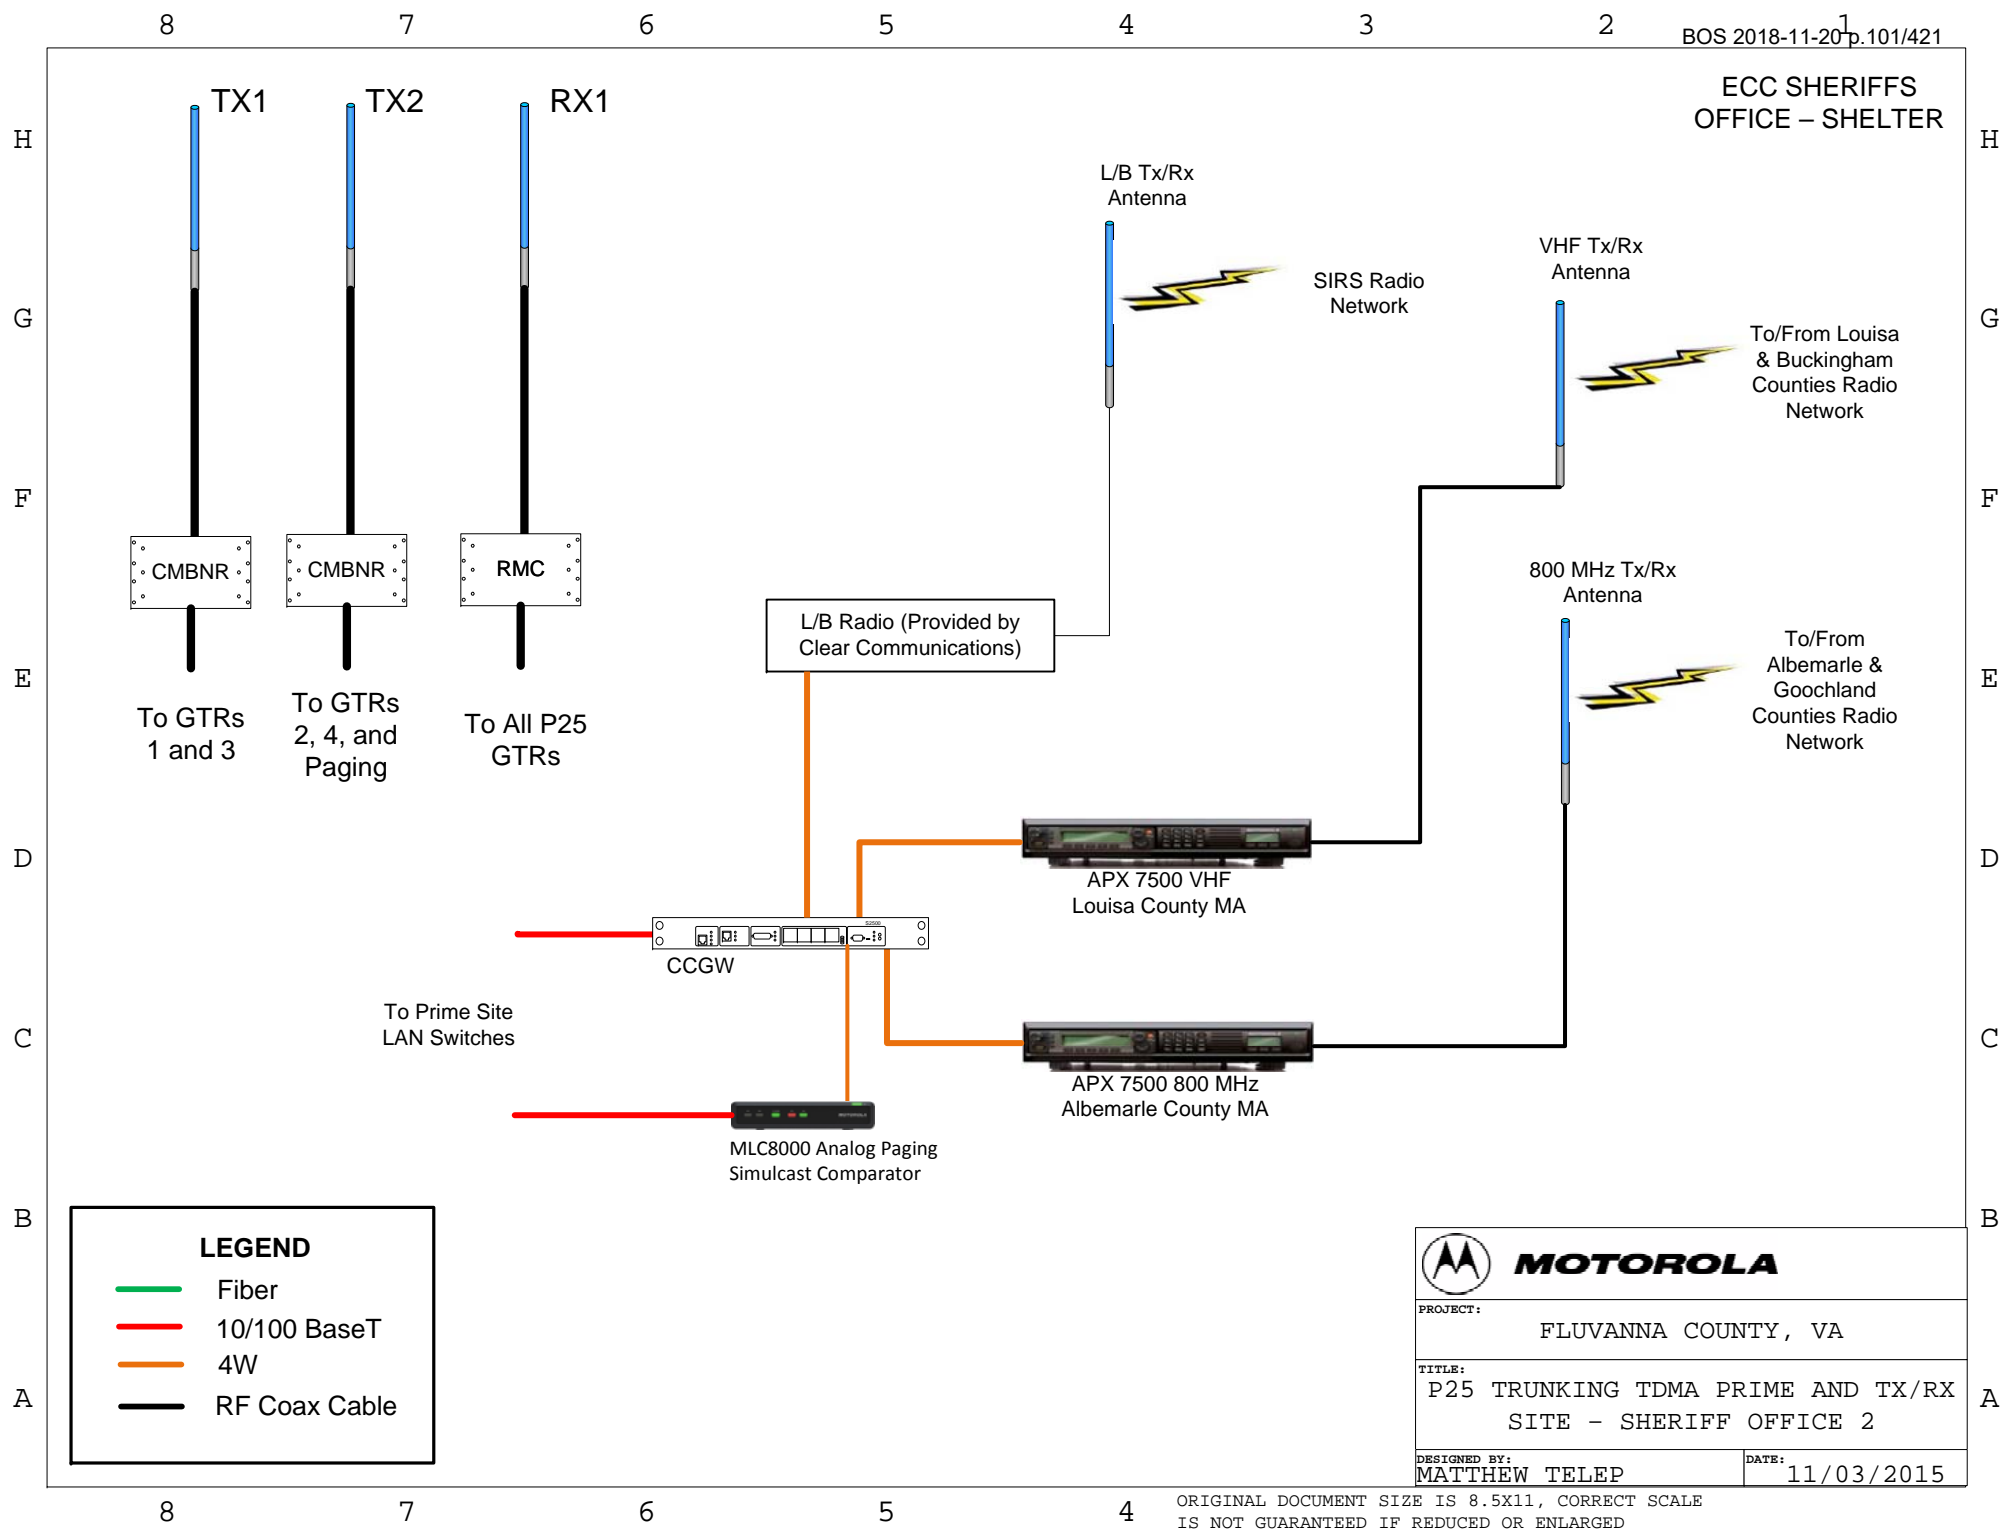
8 7 6 5 4 3 2 1

BOS 2018-11-20 p.101/421

ECC SHERIFFS OFFICE – SHELTER

H G F E D C B A

TX1 TX2 RX1

L/B Tx/Rx Antenna

SIRS Radio Network

VHF Tx/Rx Antenna

To/From Louisa & Buckingham Counties Radio Network

CMBNR CMBNR RMC

L/B Radio (Provided by Clear Communications)

800 MHz Tx/Rx Antenna

To/From Albemarle & Goochland Counties Radio Network

To GTRs 1 and 3

To GTRs 2, 4, and Paging

To All P25 GTRs

APX 7500 VHF Louisa County MA

CCGW

To Prime Site LAN Switches

APX 7500 800 MHz Albemarle County MA

MLC8000 Analog Paging Simulcast Comparator

LEGEND
Fiber
10/100 BaseT
4W
RF Coax Cable

MOTOROLA

PROJECT:
FLUVANNA COUNTY, VA

TITLE:
P25 TRUNKING TDMA PRIME AND TX/RX SITE – SHERIFF OFFICE 2

DESIGNED BY:
MATTHEW TELEP

DATE:
11/03/2015

8 7 6 5 4

ORIGINAL DOCUMENT SIZE IS 8.5X11, CORRECT SCALE IS NOT GUARANTEED IF REDUCED OR ENLARGED